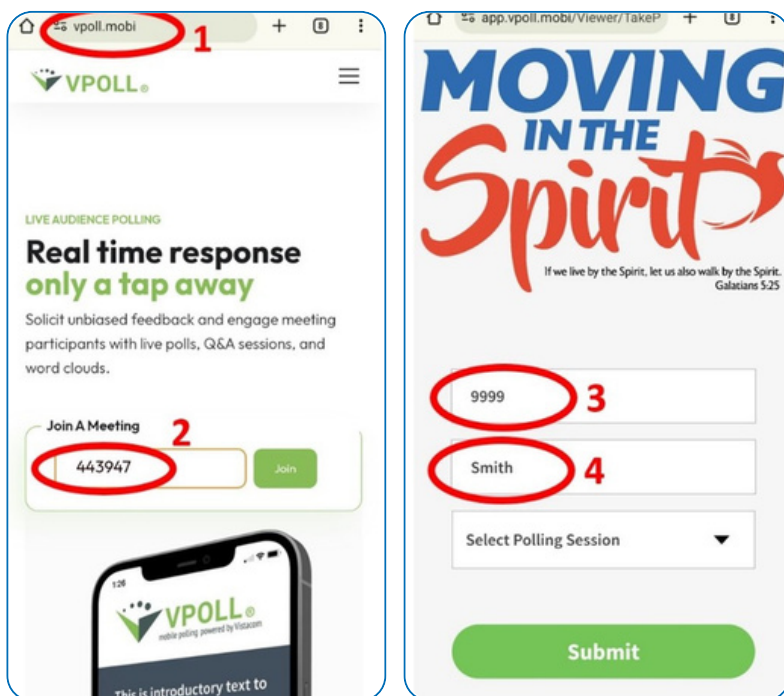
vpoll.mobi 1

VPOLL

LIVE AUDIENCE POLLING

Real time response only a tap away

Solicit unbiased feedback and engage meeting participants with live polls, Q&A sessions, and word clouds.

Join A Meeting 2

443947

Join

1:26

VPOLL

mobile polling powered by Vistacom

This is introductory text to

app.vpoll.mobi/Viewer/TakeP

MOVING IN THE Spirit

If we live by the Spirit, let us also walk by the Spirit. Galatians 5:25

9999 3

Smith 4

Select Polling Session

Submit